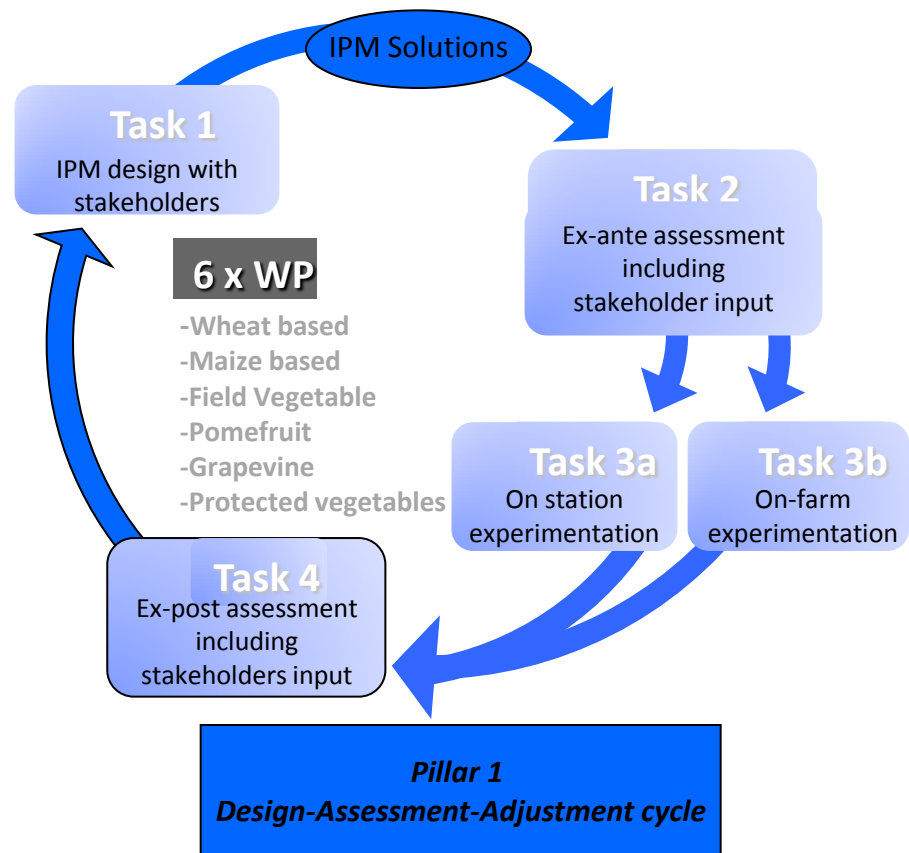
IPM Solutions

Task 1
IPM design with stakeholders

Task 2
Ex-ante assessment including stakeholder input

6 x WP
-Wheat based
-Maize based
-Field Vegetable
-Pomefruit
-Grapevine
-Protected vegetables

Task 3a
On station experimentation

Task 3b
On-farm experimentation

Task 4
Ex-post assessment including stakeholders input

Pillar 1
Design-Assessment-Adjustment cycle